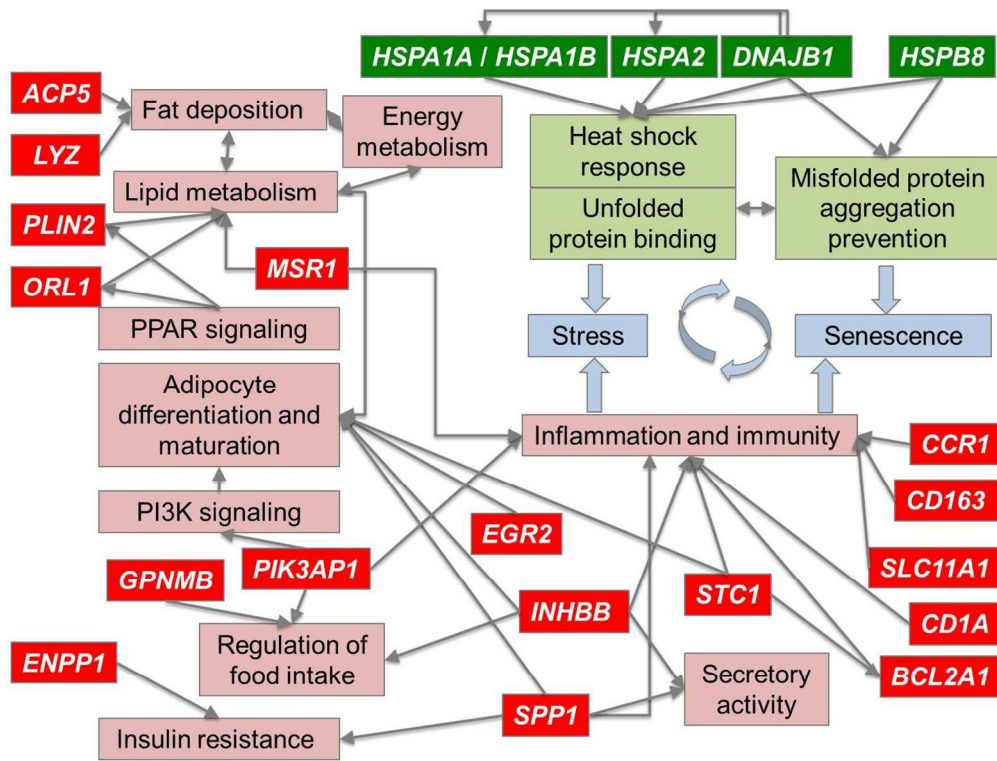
HSPA1A / HSPA1B
HSPA2
DNAJB1
HSPB8
ACP5
LYZ
Fat deposition
Energy metabolism
Heat shock response
Unfolded protein binding
Misfolded protein aggregation prevention
Lipid metabolism
PLIN2
ORL1
MSR1
PPAR signaling
Stress
Senescence
Adipocyte differentiation and maturation
Inflammation and immunity
CCR1
CD163
PI3K signaling
EGR2
SLC11A1
GPNMB
PIK3AP1
STC1
INHBB
CD1A
Regulation of food intake
ENPP1
Secretory activity
BCL2A1
SPP1
Insulin resistance